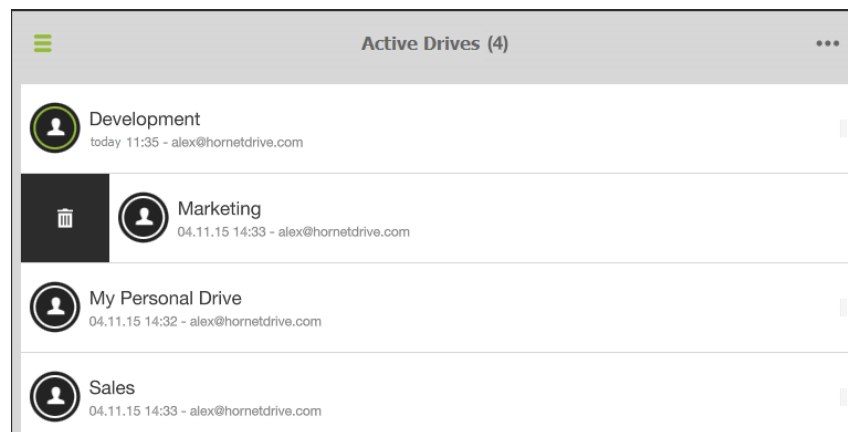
Active Drives (4)

•••

Development
today 11:35 - alex@hornetdrive.com

Marketing
04.11.15 14:33 - alex@hornetdrive.com

My Personal Drive
04.11.15 14:32 - alex@hornetdrive.com

Sales
04.11.15 14:33 - alex@hornetdrive.com